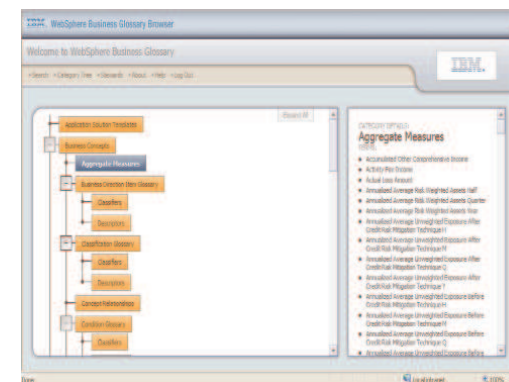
IBM WebSphere Business Glossary Browser

Welcome to WebSphere Business Glossary

» Search » Category Tree » Stewards » About » Help » Log Out

IBM.

Expand All

Application Solution Templates

Business Concepts

Aggregate Measures

Business Direction (ibm Glossary)

Classifiers

Description

Classification Glossary

Classifiers

Description

Concept Relationships

Condition Glossary

Classifiers

CATEGORY DETAILS

Aggregate Measures

Accumulated Other Comprehensive Income
Activity Fee Income
Actual Loss Amount
Annualized Average Risk Weighted Assets Half
Annualized Average Risk Weighted Assets Quarter
Annualized Average Risk Weighted Assets Year
Annualized Average Unweighted Exposure After Credit Risk Mitigation Technique H
Annualized Average Unweighted Exposure After Credit Risk Mitigation Technique Q
Annualized Average Unweighted Exposure After Credit Risk Mitigation Technique Y
Annualized Average Unweighted Exposure Before Credit Risk Mitigation Technique H
Annualized Average Unweighted Exposure Before Credit Risk Mitigation Technique Y
Annualized Average Unweighted Exposure Before Credit Risk Mitigation Technique Q
Annualized Average Unweighted Exposure Before

Done

Local intranet

100%